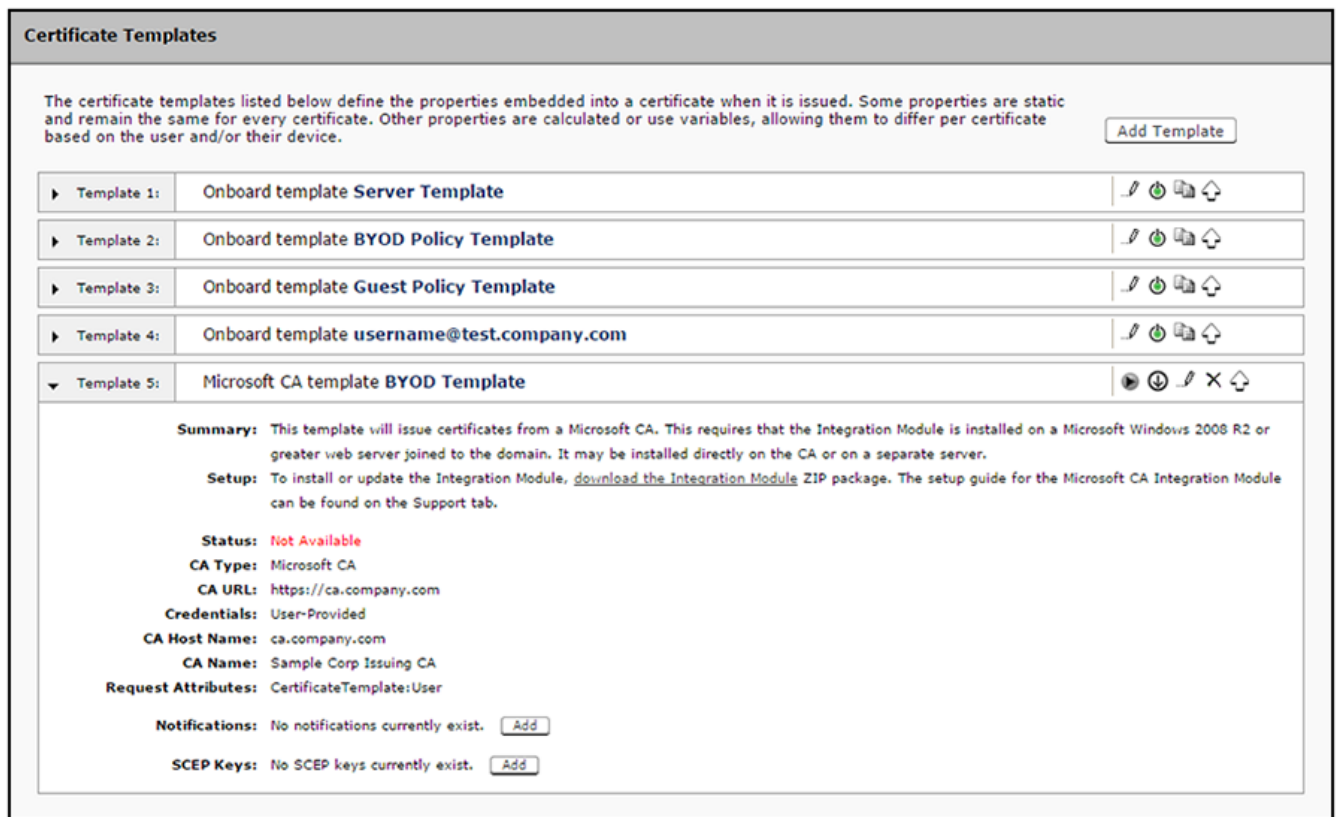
Certificate Templates

The certificate templates listed below define the properties embedded into a certificate when it is issued. Some properties are static and remain the same for every certificate. Other properties are calculated or use variables, allowing them to differ per certificate based on the user and/or their device.

Add Template

Template 1: Onboard template **Server Template**

Template 2: Onboard template **BYOD Policy Template**

Template 3: Onboard template **Guest Policy Template**

Template 4: Onboard template **username@test.company.com**

Template 5: Microsoft CA template **BYOD Template**

Summary: This template will issue certificates from a Microsoft CA. This requires that the Integration Module is installed on a Microsoft Windows 2008 R2 or greater web server joined to the domain. It may be installed directly on the CA or on a separate server.

Setup: To install or update the Integration Module, download the Integration Module ZIP package. The setup guide for the Microsoft CA Integration Module can be found on the Support tab.

Status: Not Available
CA Type: Microsoft CA
CA URL: https://ca.company.com
Credentials: User-Provided
CA Host Name: ca.company.com
CA Name: Sample Corp Issuing CA
Request Attributes: CertificateTemplate:User

Notifications: No notifications currently exist. Add

SCEP Keys: No SCEP keys currently exist. Add